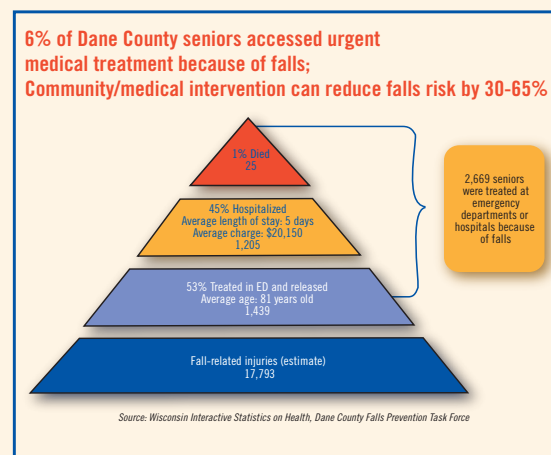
6% of Dane County seniors accessed urgent medical treatment because of falls;
Community/medical intervention can reduce falls risk by 30-65%

1% Died
25

45% Hospitalized
Average length of stay: 5 days
Average charge: $20,150
1,205

53% Treated in ED and released
Average age: 81 years old
1,439

Fall-related injuries (estimate)
17,793

2,669 seniors were treated at emergency departments or hospitals because of falls

Source: Wisconsin Interactive Statistics on Health, Dane County Falls Prevention Task Force